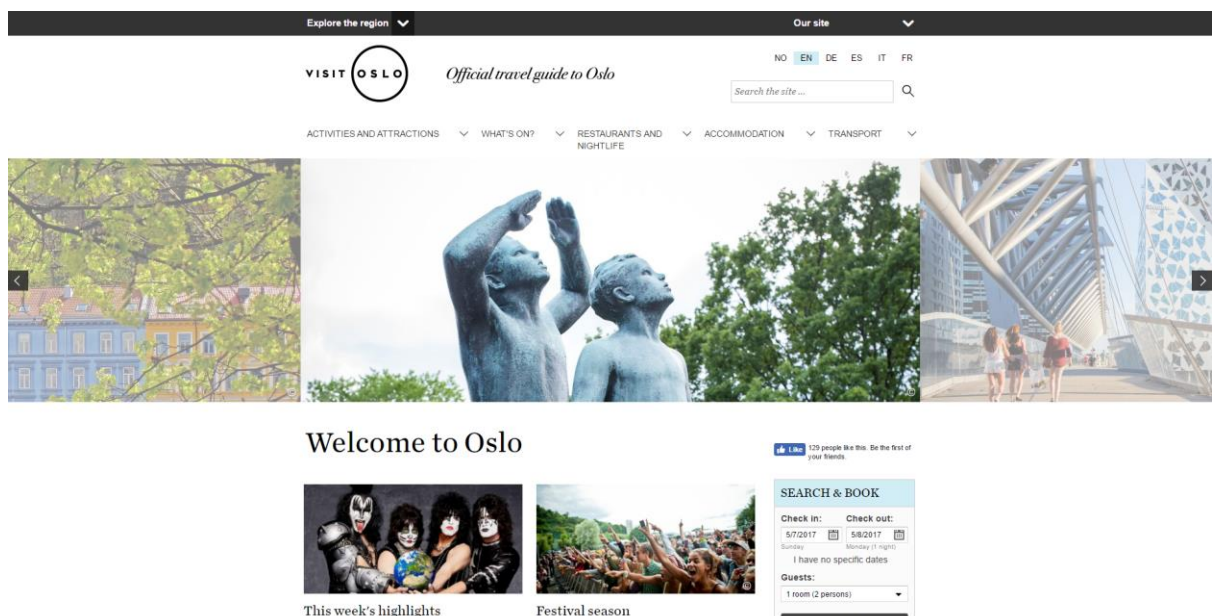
Explore the region

Our site

VISIT OSLO

Official travel guide to Oslo

NO EN DE ES IT FR

Search the site ...

ACTIVITIES AND ATTRACTIONS WHAT'S ON? RESTAURANTS AND NIGHTLIFE ACCOMMODATION TRANSPORT

Welcome to Oslo

Like 129 people like this. Be the first of your friends.

SEARCH & BOOK

Check in: Check out:

5/7/2017 5/8/2017

Sunday Monday (1 night)

I have no specific dates

Guests:

1 room (2 persons)

This week's highlights

Festival season